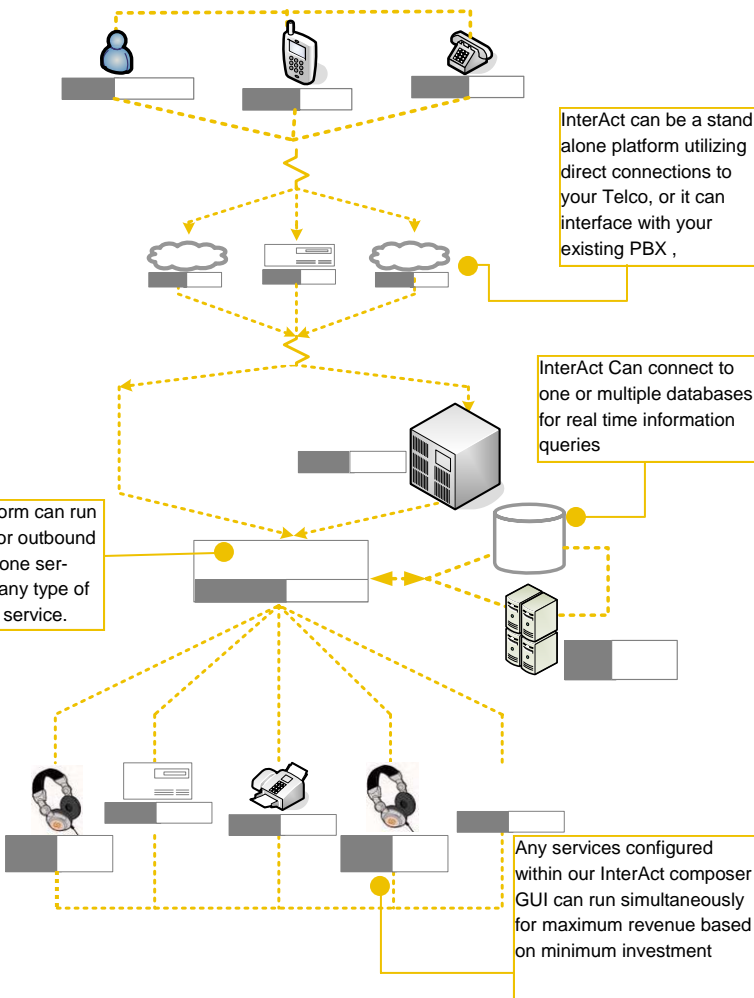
InterAct can be a stand alone platform utilizing direct connections to your Telco, or it can interface with your existing PBX ,

InterAct Can connect to one or multiple databases for real time information queries

orm can run
or outbound
one ser-
any type of
service.

Any services configured within our InterAct composer GUI can run simultaneously for maximum revenue based on minimum investment